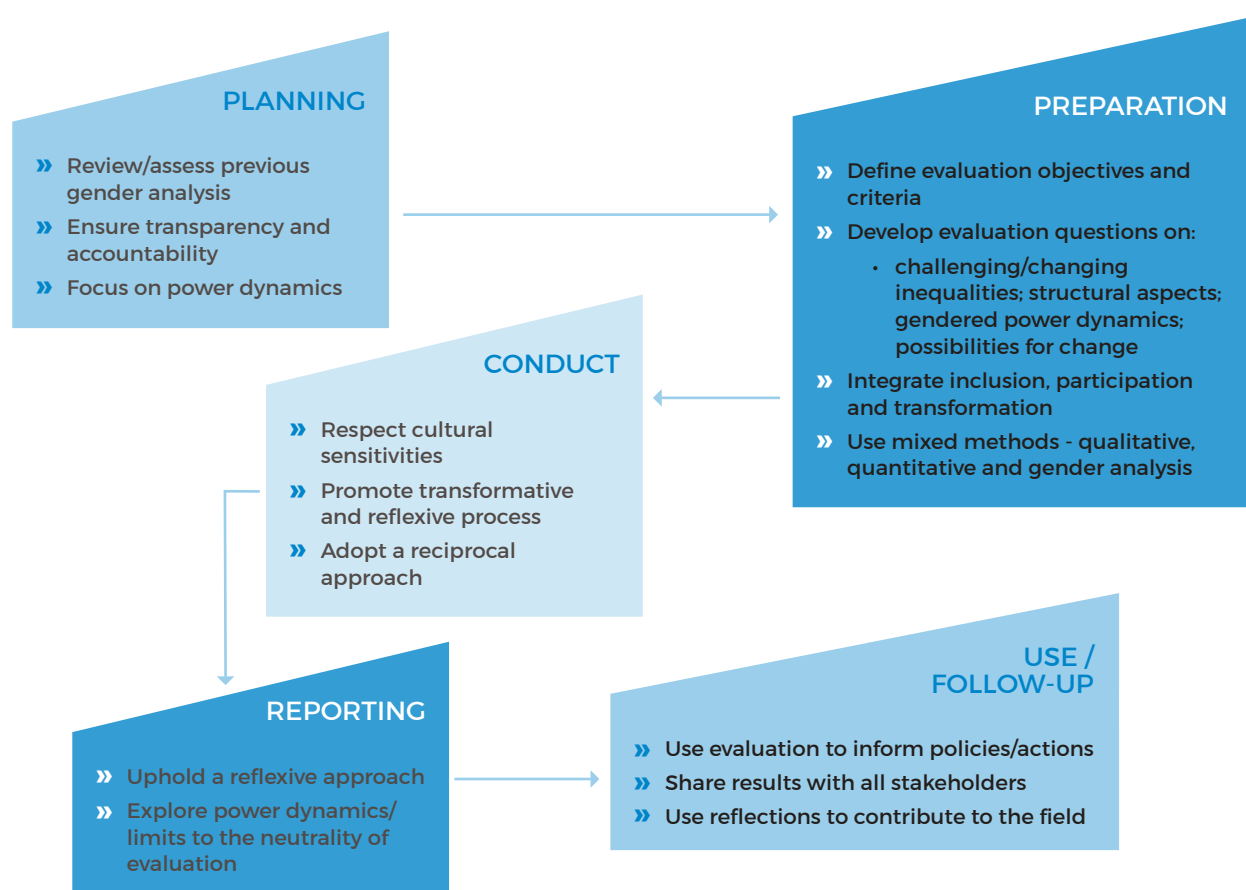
PLANNING

» Review/assess previous gender analysis
» Ensure transparency and accountability
» Focus on power dynamics

PREPARATION

» Define evaluation objectives and criteria
» Develop evaluation questions on:
• challenging/changing inequalities; structural aspects; gendered power dynamics; possibilities for change
» Integrate inclusion, participation and transformation
» Use mixed methods - qualitative, quantitative and gender analysis

CONDUCT

» Respect cultural sensitivities
» Promote transformative and reflexive process
» Adopt a reciprocal approach

REPORTING

» Uphold a reflexive approach
» Explore power dynamics/ limits to the neutrality of evaluation

USE / FOLLOW-UP

» Use evaluation to inform policies/actions
» Share results with all stakeholders
» Use reflections to contribute to the field